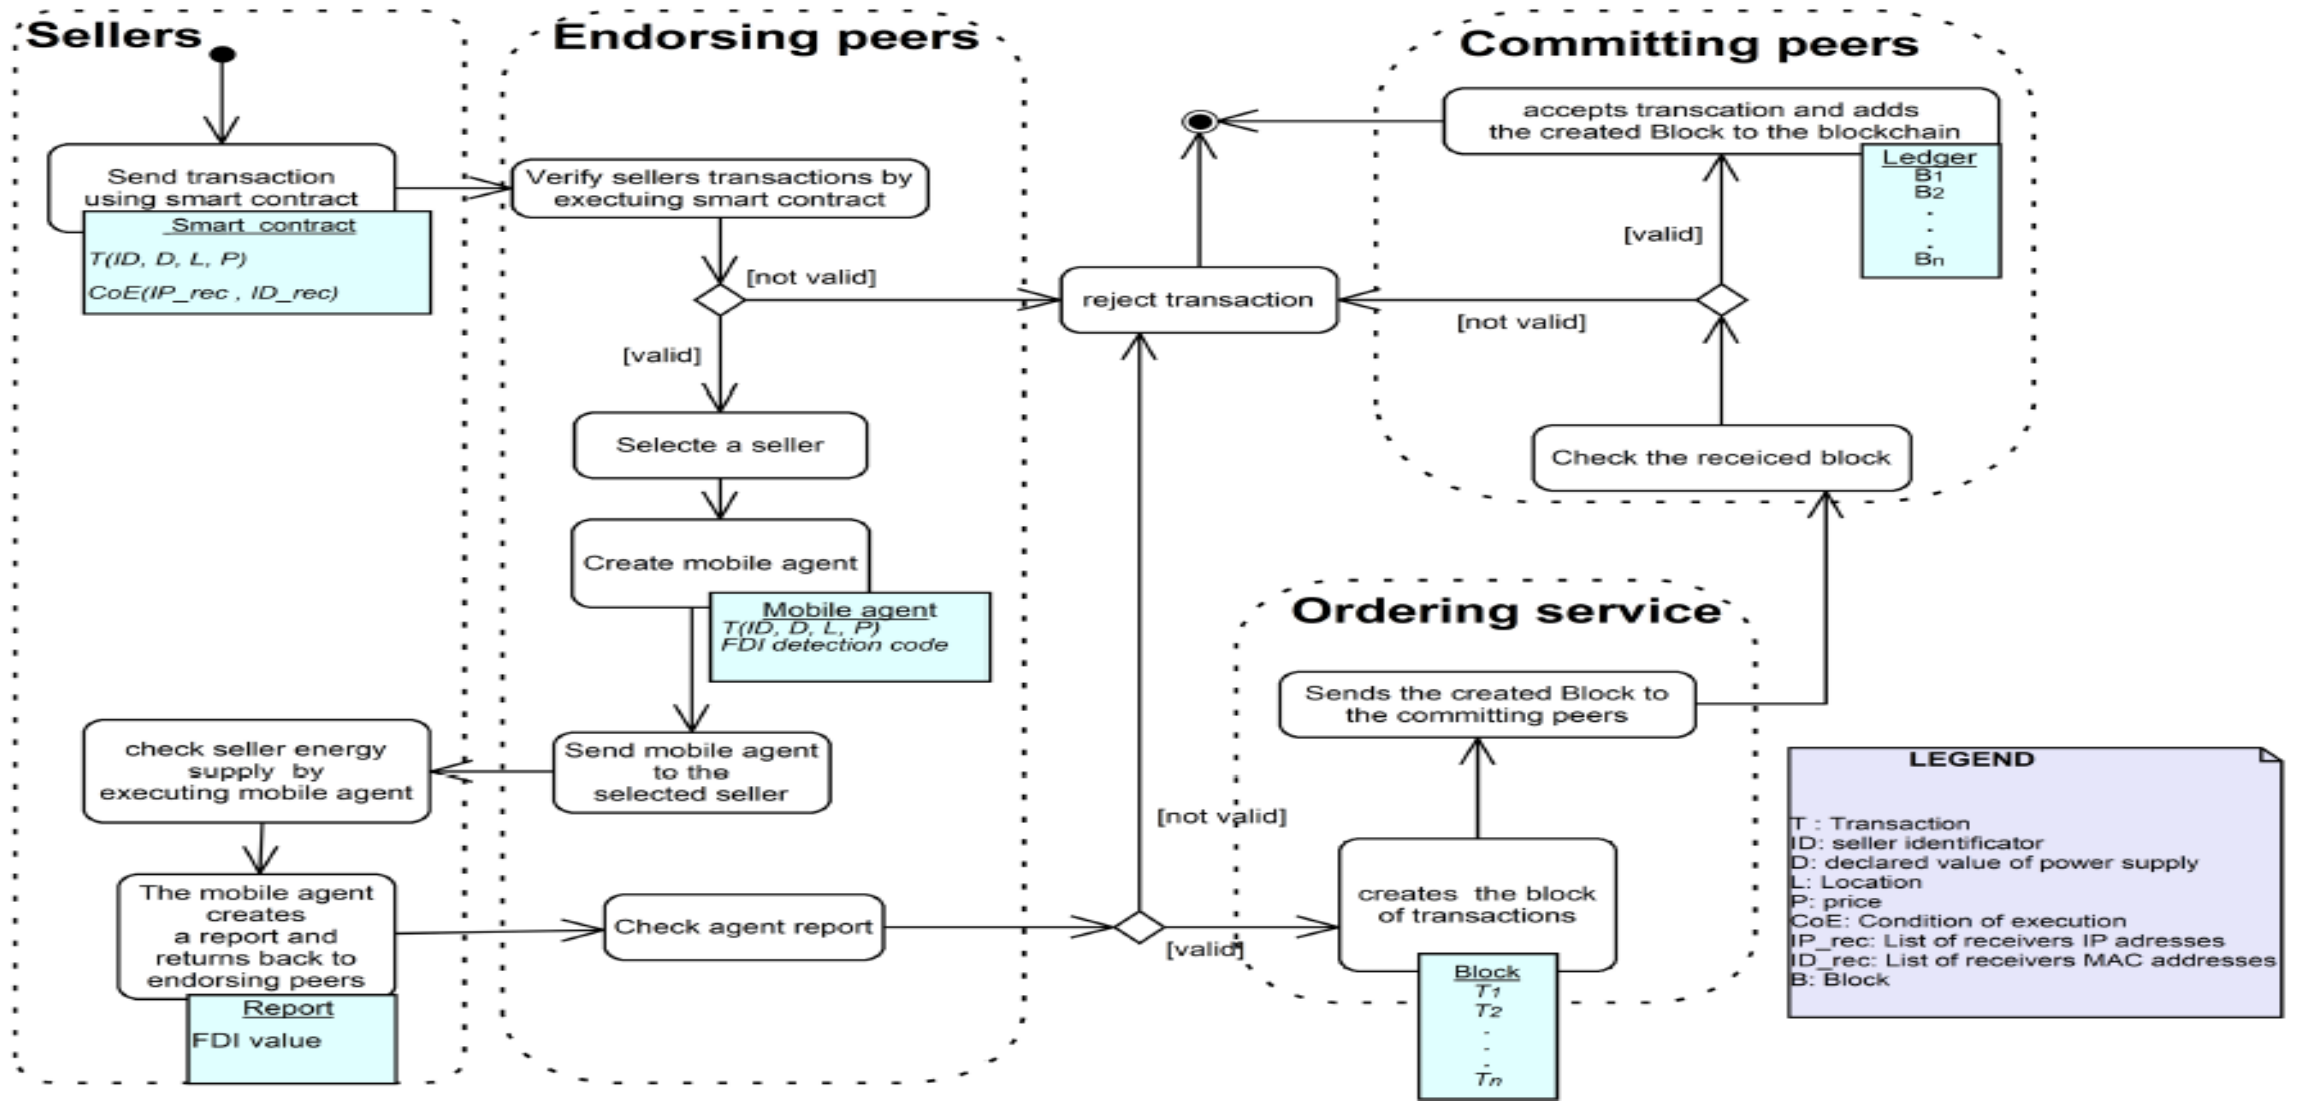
Sellers

Endorsing peers

Committing peers

Send transaction using smart contract

Smart contract
T(ID, D, L, P)
CoE(IP_rec , ID_rec)

Verify sellers transactions by exectuing smart contract

[not valid]

[valid]

Selecte a seller

Create mobile agent

Mobile agent
T(ID, D, L, P)
FDI detection code

Send mobile agent to the selected seller

check seller energy supply by executing mobile agent

The mobile agent creates a report and returns back to endorsing peers

Report
FDI value

Check agent report

reject transaction

[not valid]

[valid]

accepts transcation and adds the created Block to the blockchain

Ledger
B1
B2
.
.
.
Bn

[valid]

[not valid]

Check the receiced block

Ordering service

Sends the created Block to the committing peers

creates the block of transactions

Block
T1
T2
.
.
.
Tn

LEGEND

T : Transaction
ID: seller identificator
D: declared value of power supply
L: Location
P: price
CoE: Condition of execution
IP_rec: List of receivers IP adresses
ID_rec: List of receivers MAC addresses
B: Block